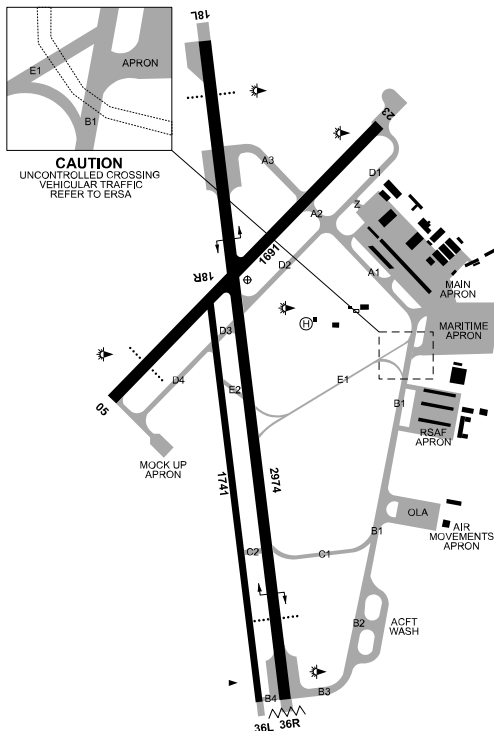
18L

E1

APRON

B1

23

CAUTION
UNCONTROLLED CROSSING
VEHICULAR TRAFFIC
REFER TO ERSA

A3

D1

Z

A2

1691

D2

18R

A1

MAIN APRON

H

MARITIME APRON

D3

E1

D4

05

E2

B1

RSAF APRON

MOCK UP APRON

1741

2974

OLA

B1

AIR MOVEMENTS APRON

C2

C1

B2

ACFT WASH

B4

B3

36L

36R